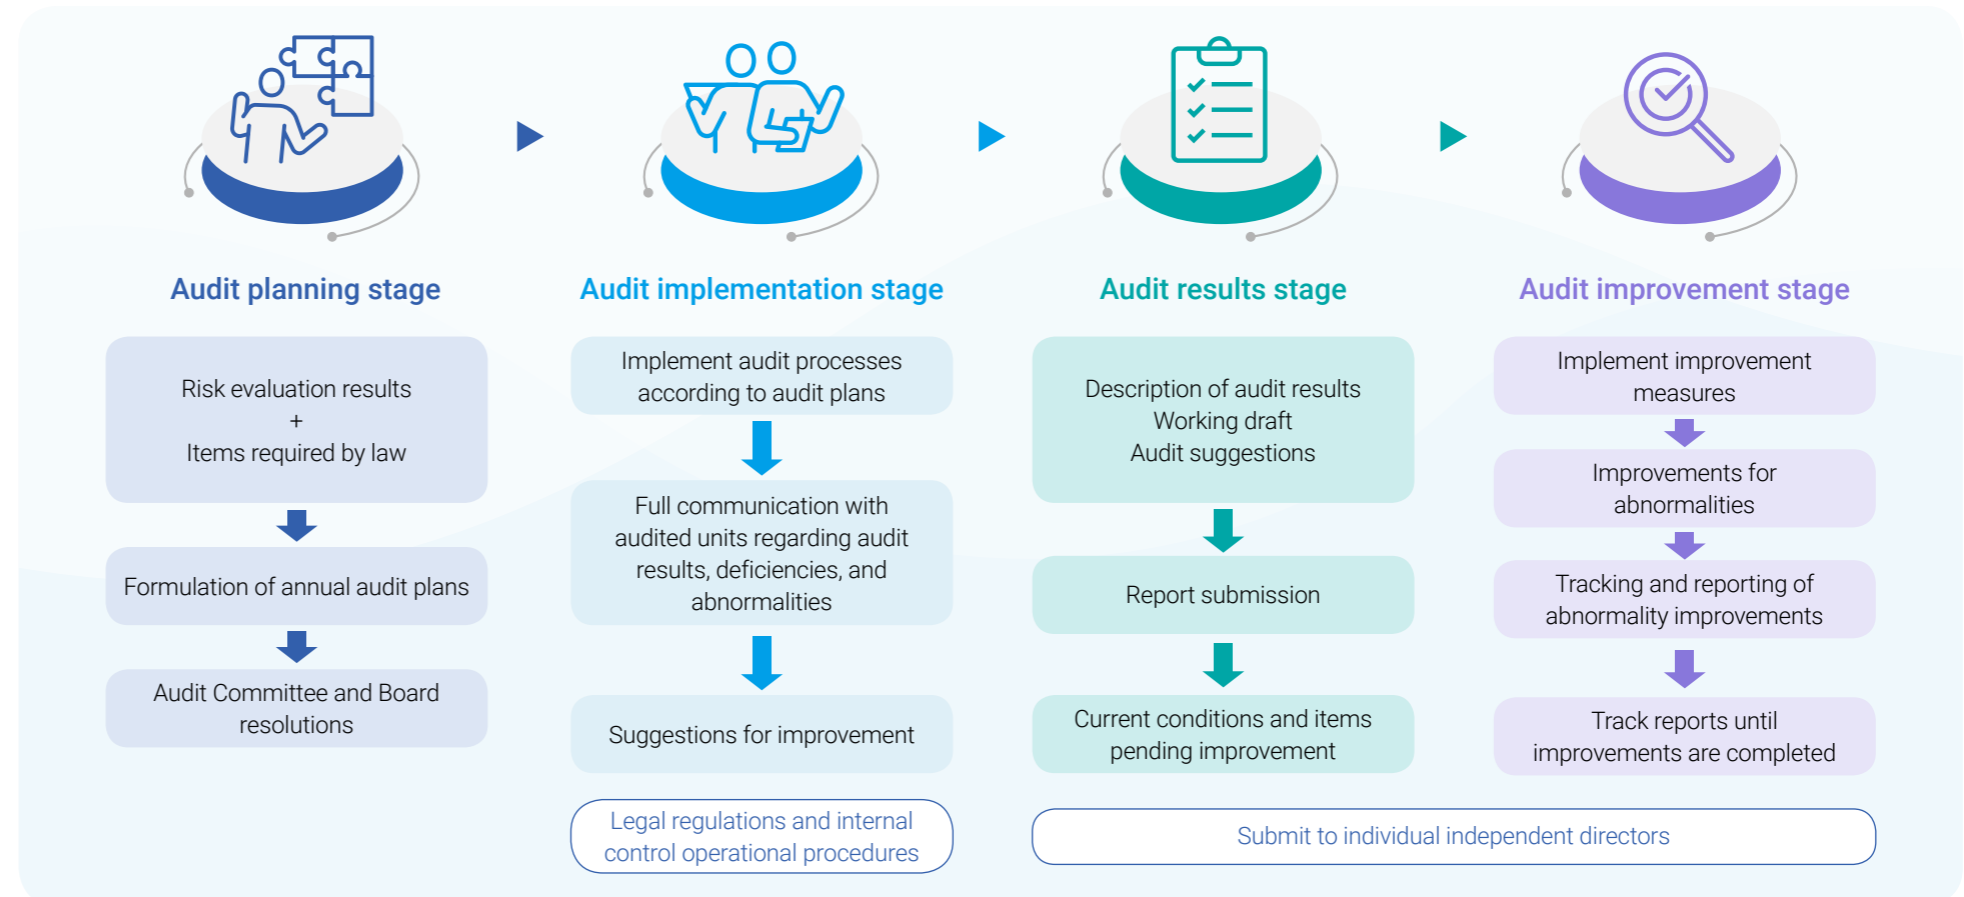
Audit planning stage

Risk evaluation results
+
Items required by law

Formulation of annual audit plans

Audit Committee and Board resolutions

Audit implementation stage

Implement audit processes according to audit plans

Full communication with audited units regarding audit results, deficiencies, and abnormalities

Suggestions for improvement

Legal regulations and internal control operational procedures

Audit results stage

Description of audit results
Working draft
Audit suggestions

Report submission

Current conditions and items pending improvement

Audit improvement stage

Implement improvement measures

Improvements for abnormalities

Tracking and reporting of abnormality improvements

Track reports until improvements are completed

Submit to individual independent directors